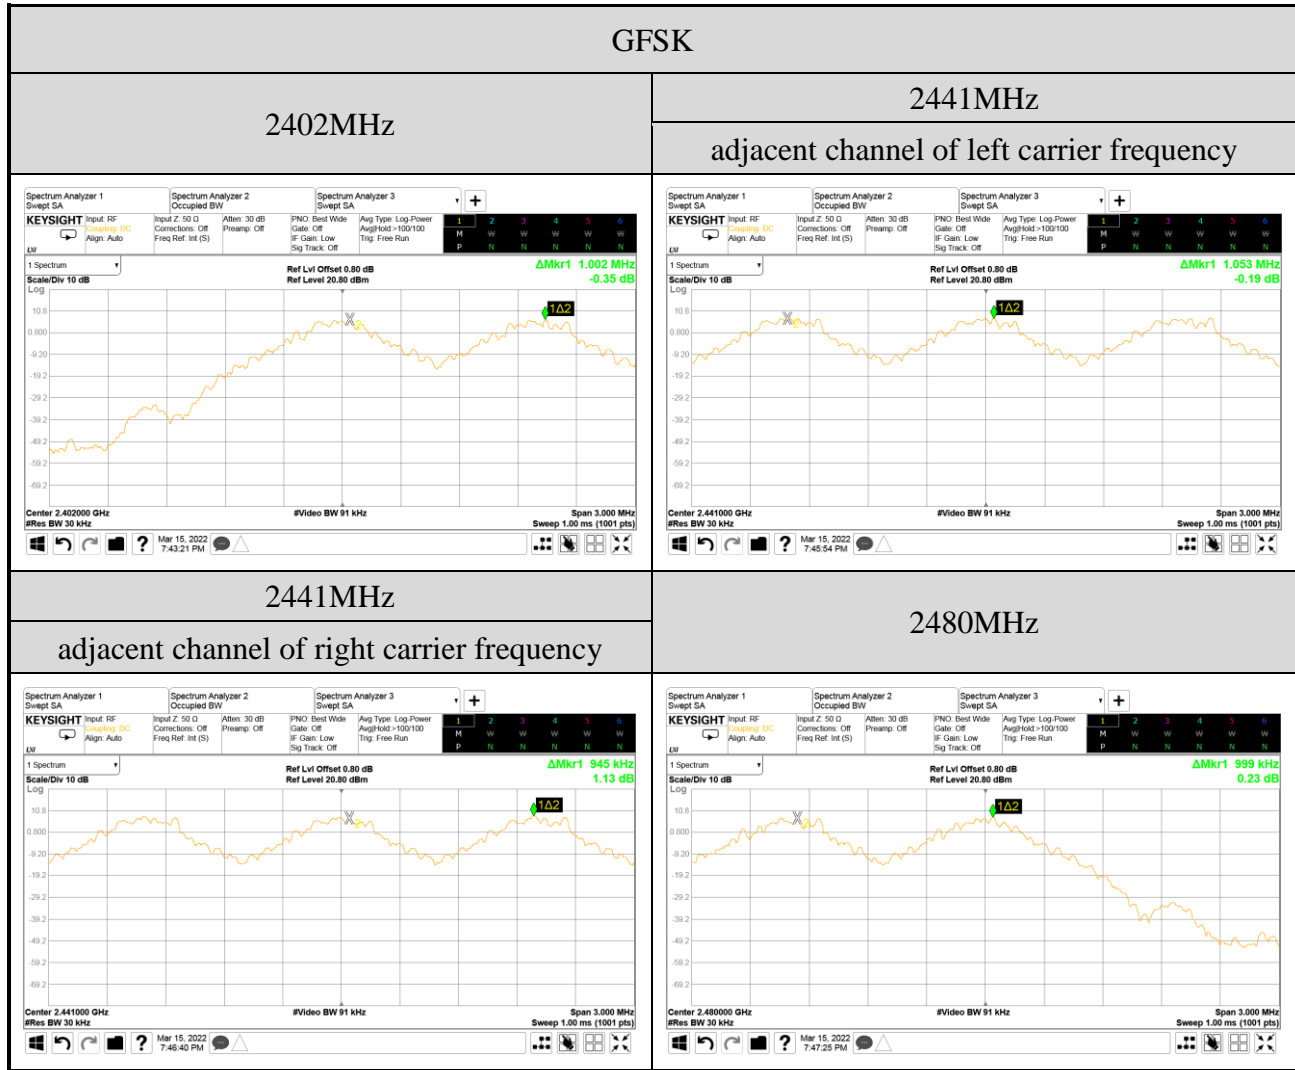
GFSK

| 2402MHz | 2441MHz adjacent channel of left carrier frequency |
|---|---|

Spectrum Analyzer 1 Swept SA | Spectrum Analyzer 2 Occupied BW | Spectrum Analyzer 3 Swept SA
KEYSIGHT Input: RF Coupling: DC Align: Auto | Input Z: 50 Ω Corrections: Off Freq Ref: Int (S) | Atten: 30 dB Preamp: Off | PNO: Best Wide Gate: Off IF Gain: Low Sig Track: Off | Avg Type: Log-Power Avg|Hold:>100/100 Trig: Free Run
1 2 3 4 5 6
M W W W W W
P N N N N N
1 Spectrum
Scale/Div 10 dB
Log
Ref Lvl Offset 0.80 dB
Ref Level 20.80 dBm
ΔMkr1 1.002 MHz
-0.35 dB
10.8 0.800 -9.20 -19.2 -29.2 -39.2 -49.2 -59.2 -69.2
1Δ2
Center 2.402000 GHz
#Res BW 30 kHz
#Video BW 91 kHz
Span 3.000 MHz
Sweep 1.00 ms (1001 pts)
Mar 15, 2022 7:43:21 PM

Spectrum Analyzer 1 Swept SA | Spectrum Analyzer 2 Occupied BW | Spectrum Analyzer 3 Swept SA
KEYSIGHT Input: RF Coupling: DC Align: Auto | Input Z: 50 Ω Corrections: Off Freq Ref: Int (S) | Atten: 30 dB Preamp: Off | PNO: Best Wide Gate: Off IF Gain: Low Sig Track: Off | Avg Type: Log-Power Avg|Hold:>100/100 Trig: Free Run
1 Spectrum
Scale/Div 10 dB
Log
Ref Lvl Offset 0.80 dB
Ref Level 20.80 dBm
ΔMkr1 1.053 MHz
-0.19 dB
1Δ2
Center 2.441000 GHz
#Res BW 30 kHz
#Video BW 91 kHz
Span 3.000 MHz
Sweep 1.00 ms (1001 pts)
Mar 15, 2022 7:45:54 PM

| 2441MHz adjacent channel of right carrier frequency | 2480MHz |
|---|---|

Spectrum Analyzer 1 Swept SA | Spectrum Analyzer 2 Occupied BW | Spectrum Analyzer 3 Swept SA
KEYSIGHT Input: RF Coupling: DC Align: Auto | Input Z: 50 Ω Corrections: Off Freq Ref: Int (S) | Atten: 30 dB Preamp: Off | PNO: Best Wide Gate: Off IF Gain: Low Sig Track: Off | Avg Type: Log-Power Avg|Hold:>100/100 Trig: Free Run
1 Spectrum
Scale/Div 10 dB
Log
Ref Lvl Offset 0.80 dB
Ref Level 20.80 dBm
ΔMkr1 945 kHz
1.13 dB
1Δ2
Center 2.441000 GHz
#Res BW 30 kHz
#Video BW 91 kHz
Span 3.000 MHz
Sweep 1.00 ms (1001 pts)
Mar 15, 2022 7:46:40 PM

Spectrum Analyzer 1 Swept SA | Spectrum Analyzer 2 Occupied BW | Spectrum Analyzer 3 Swept SA
KEYSIGHT Input: RF Coupling: DC Align: Auto | Input Z: 50 Ω Corrections: Off Freq Ref: Int (S) | Atten: 30 dB Preamp: Off | PNO: Best Wide Gate: Off IF Gain: Low Sig Track: Off | Avg Type: Log-Power Avg|Hold:>100/100 Trig: Free Run
1 Spectrum
Scale/Div 10 dB
Log
Ref Lvl Offset 0.80 dB
Ref Level 20.80 dBm
ΔMkr1 999 kHz
0.23 dB
1Δ2
Center 2.480000 GHz
#Res BW 30 kHz
#Video BW 91 kHz
Span 3.000 MHz
Sweep 1.00 ms (1001 pts)
Mar 15, 2022 7:47:25 PM